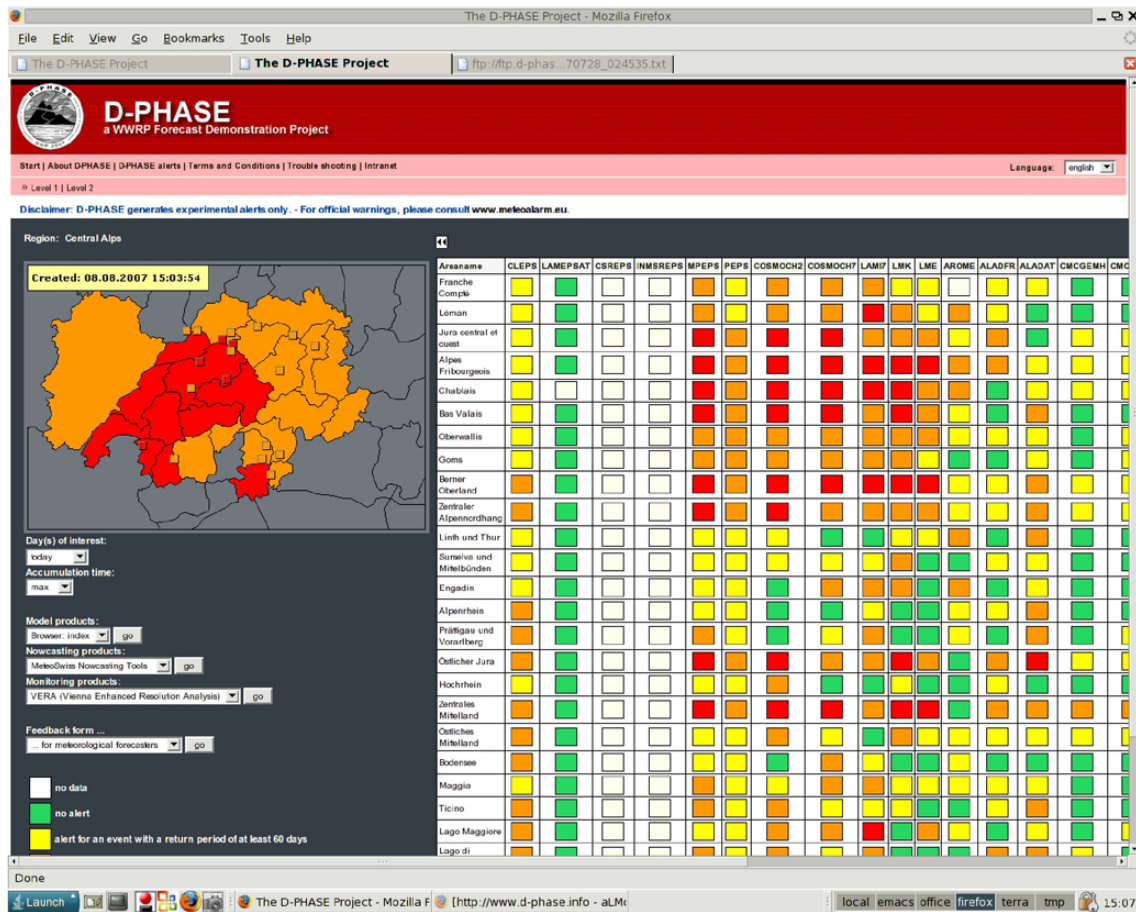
The D-PHASE Project - Mozilla Firefox

File Edit View Go Bookmarks Tools Help

The D-PHASE Project | The D-PHASE Project | ftp://ftp.d-phas...70728_024535.txt

D-PHASE
a WWRP Forecast Demonstration Project

Start | About D-PHASE | D-PHASE alerts | Terms and Conditions | Trouble shooting | Intranet

Language: english

» Level 1 | Level 2

Disclaimer: D-PHASE generates experimental alerts only. - For official warnings, please consult www.meteoalarm.eu.

Region: Central Alps

Created: 08.08.2007 15:03:54

Day(s) of interest:
today
Accumulation time:
max

Model products:
Browser: index go
Nowcasting products:
MeteoSwiss Nowcasting Tools go
Monitoring products:
VERA (Vienna Enhanced Resolution Analysis) go

Feedback form ...
... for meteorological forecasters go

no data
no alert
alert for an event with a return period of at least 60 days

| Areaname | CLEPS | LAMEPSAT | CSREPS | INMSREPS | MPEPS | PEPS | COSMOCH2 | COSMOCH7 | LAMI7 | LMK | LME | AROME | ALADFR | ALADAT | CMCGEMH |
|---|---|---|---|---|---|---|---|---|---|---|---|---|---|---|---|
| Franche Compté | | | | | | | | | | | | | | | |
| Léman | | | | | | | | | | | | | | | |
| Jura central et ouest | | | | | | | | | | | | | | | |
| Alpes Fribourgeois | | | | | | | | | | | | | | | |
| Chablais | | | | | | | | | | | | | | | |
| Bas Valais | | | | | | | | | | | | | | | |
| Oberwallis | | | | | | | | | | | | | | | |
| Goms | | | | | | | | | | | | | | | |
| Berner Oberland | | | | | | | | | | | | | | | |
| Zentraler Alpennordhang | | | | | | | | | | | | | | | |
| Linth und Thur | | | | | | | | | | | | | | | |
| Surselva und Mittelbünden | | | | | | | | | | | | | | | |
| Engadin | | | | | | | | | | | | | | | |
| Alpenrhein | | | | | | | | | | | | | | | |
| Prättigau und Vorarlberg | | | | | | | | | | | | | | | |
| Östlicher Jura | | | | | | | | | | | | | | | |
| Hochrhein | | | | | | | | | | | | | | | |
| Zentrales Mittelland | | | | | | | | | | | | | | | |
| Östliches Mittelland | | | | | | | | | | | | | | | |
| Bodensee | | | | | | | | | | | | | | | |
| Maggia | | | | | | | | | | | | | | | |
| Ticino | | | | | | | | | | | | | | | |
| Lago Maggiore | | | | | | | | | | | | | | | |
| Lago di | | | | | | | | | | | | | | | |

Done

Launch | The D-PHASE Project - Mozilla F | [http://www.d-phase.info - aLM | local | emacs | office | firefox | terra | tmp | 15:07